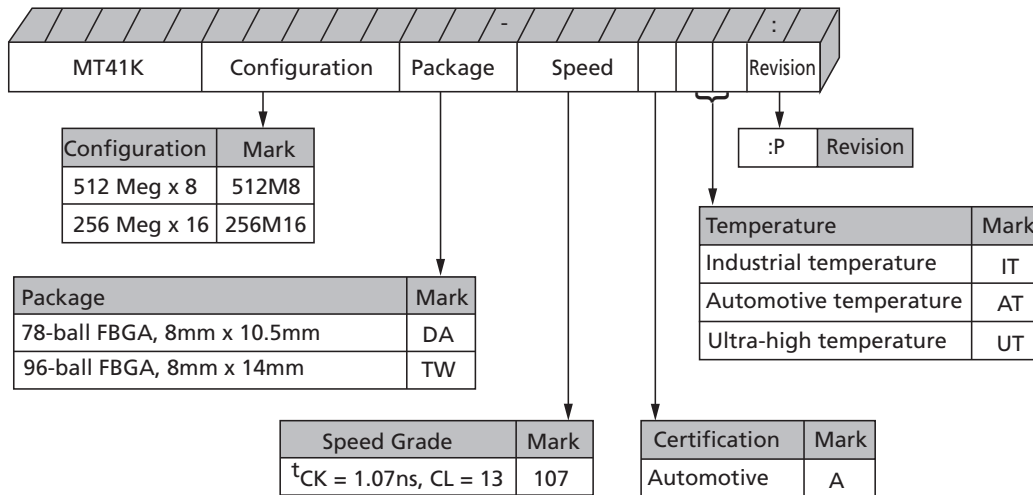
-

:

| MT41K | Configuration | Package | Speed | | | | Revision |

| Configuration | Mark |
|---|---|
| 512 Meg x 8 | 512M8 |
| 256 Meg x 16 | 256M16 |

| :P | Revision |
|---|---|

| Temperature | Mark |
|---|---|
| Industrial temperature | IT |
| Automotive temperature | AT |
| Ultra-high temperature | UT |

| Package | Mark |
|---|---|
| 78-ball FBGA, 8mm x 10.5mm | DA |
| 96-ball FBGA, 8mm x 14mm | TW |

| Speed Grade | Mark |
|---|---|
| $^tCK$ = 1.07ns, CL = 13 | 107 |

| Certification | Mark |
|---|---|
| Automotive | A |